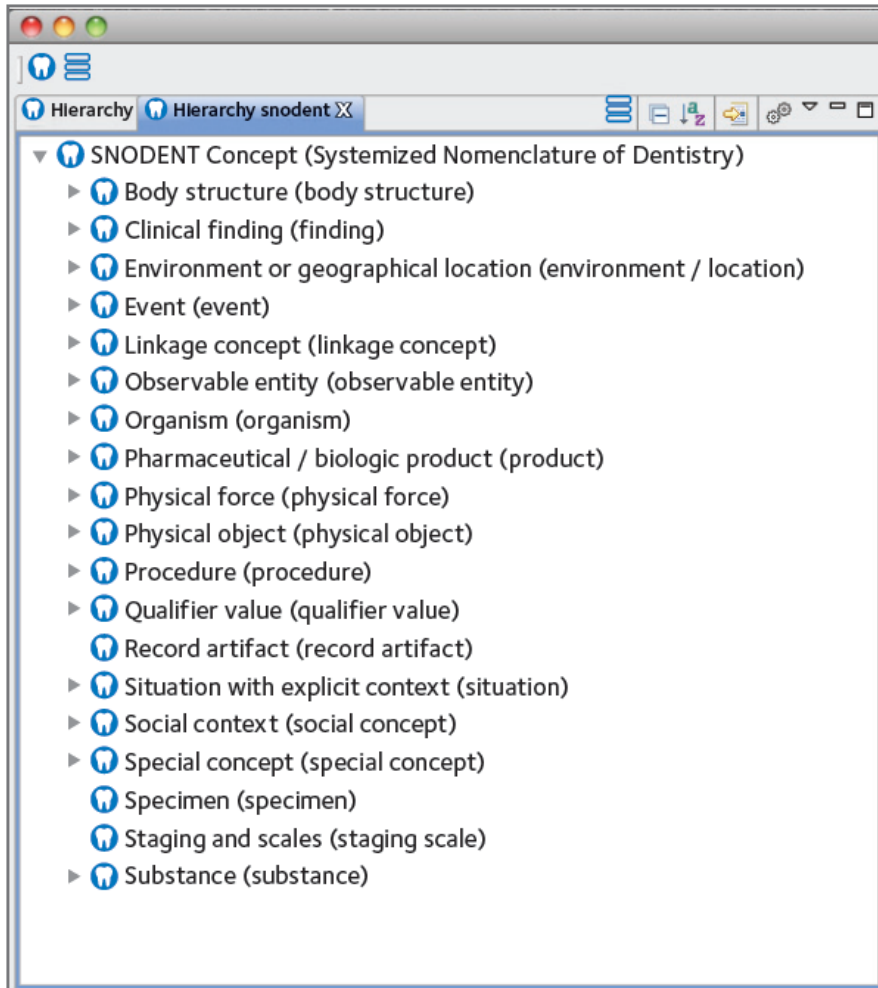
Hierarchy Hierarchy snodent

SNODENT Concept (Systemized Nomenclature of Dentistry)
Body structure (body structure)
Clinical finding (finding)
Environment or geographical location (environment / location)
Event (event)
Linkage concept (linkage concept)
Observable entity (observable entity)
Organism (organism)
Pharmaceutical / biologic product (product)
Physical force (physical force)
Physical object (physical object)
Procedure (procedure)
Qualifier value (qualifier value)
Record artifact (record artifact)
Situation with explicit context (situation)
Social context (social concept)
Special concept (special concept)
Specimen (specimen)
Staging and scales (staging scale)
Substance (substance)